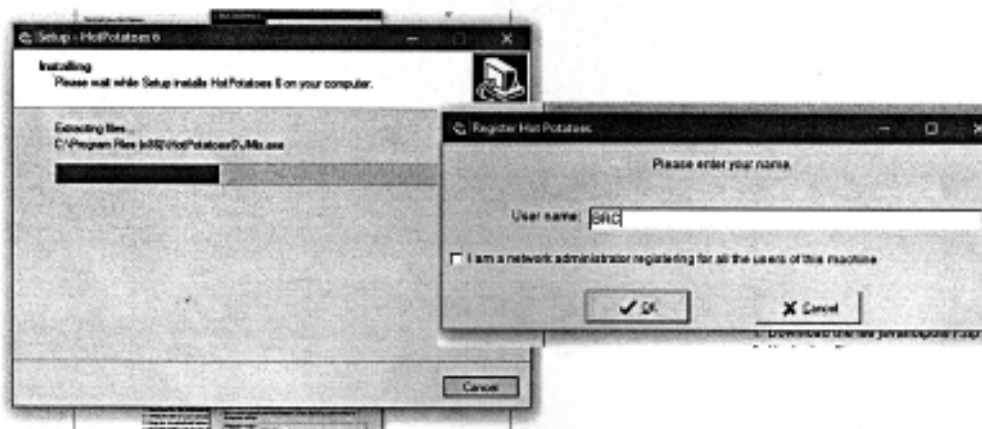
Setup - HotPotatoes 6

Installing
Please wait while Setup installs HotPotatoes 6 on your computer.

Extracting files...
C:\Program Files (x86)\HotPotatoes6\JMix.exe

Cancel

Register Hot Potatoes

Please enter your name.

User name: SRC

I am a network administrator registering for all the users of this machine

✔ OK

✘ Cancel

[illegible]